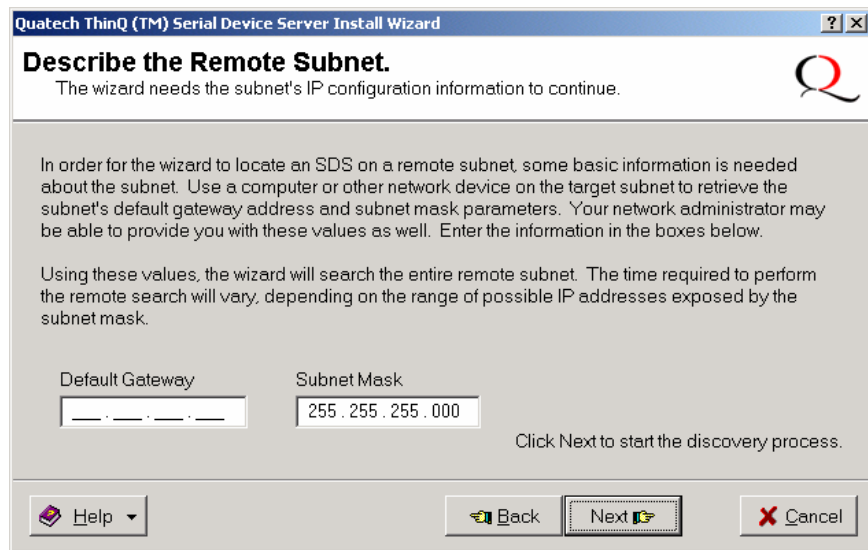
Quatech ThinQ (TM) Serial Device Server Install Wizard

? X

Describe the Remote Subnet.

The wizard needs the subnet's IP configuration information to continue.

Q

In order for the wizard to locate an SDS on a remote subnet, some basic information is needed about the subnet. Use a computer or other network device on the target subnet to retrieve the subnet's default gateway address and subnet mask parameters. Your network administrator may be able to provide you with these values as well. Enter the information in the boxes below.

Using these values, the wizard will search the entire remote subnet. The time required to perform the remote search will vary, depending on the range of possible IP addresses exposed by the subnet mask.

Default Gateway

___ . ___ . ___ . ___

Subnet Mask

255 . 255 . 255 . 000

Click Next to start the discovery process.

Help

Back

Next

Cancel